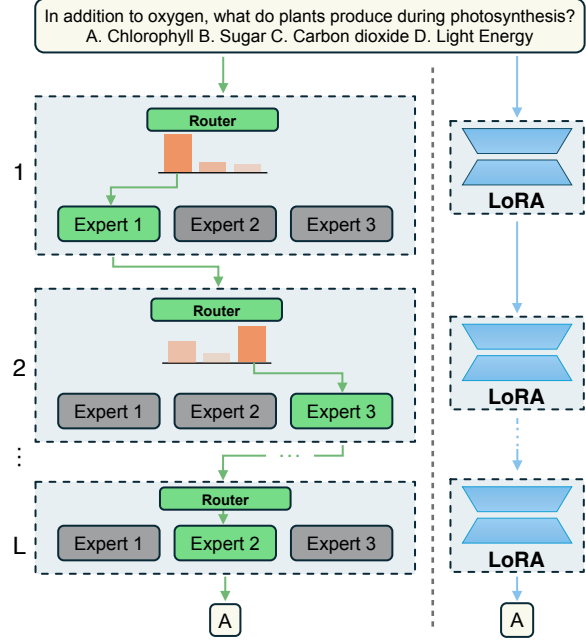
In addition to oxygen, what do plants produce during photosynthesis?
A. Chlorophyll B. Sugar C. Carbon dioxide D. Light Energy

1

Router

Expert 1 Expert 2 Expert 3

2

Router

Expert 1 Expert 2 Expert 3

⋮

L

Router

Expert 1 Expert 2 Expert 3

A

LoRA

LoRA

LoRA

A